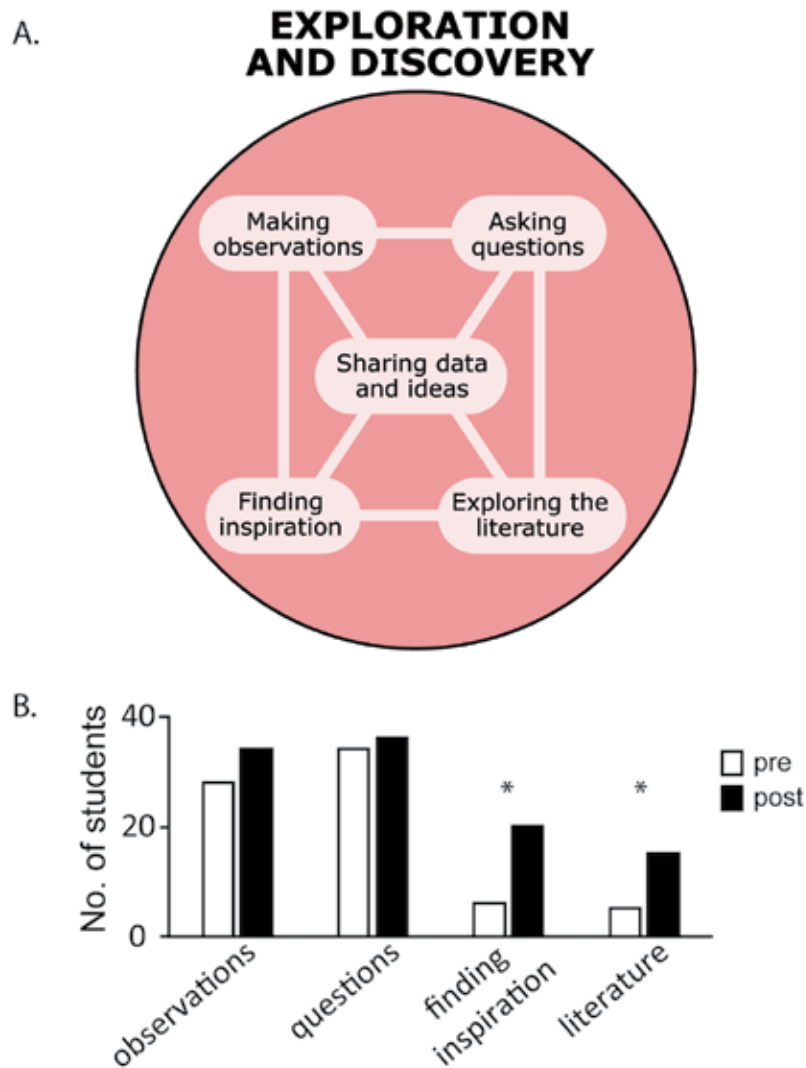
A.

EXPLORATION AND DISCOVERY

Making observations

Asking questions

Sharing data and ideas

Finding inspiration

Exploring the literature

B.

No. of students

40

20

0

pre

post

*

*

observations

questions

finding inspiration

literature